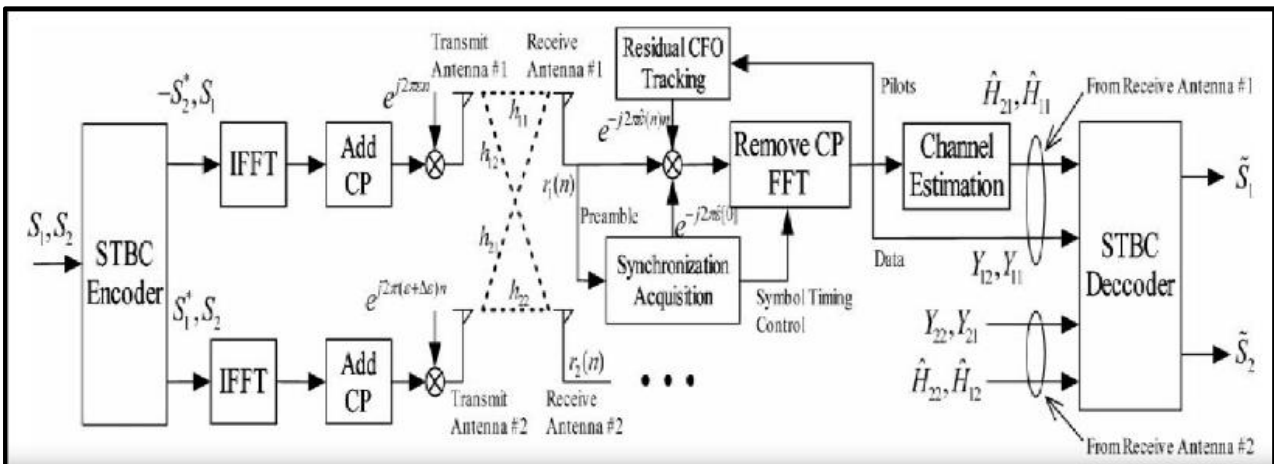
$S_1, S_2$

STBC Encoder

$-S_2^*, S_1$

$S_1^*, S_2$

IFFT

IFFT

Add CP

Add CP

$e^{j2\pi\varepsilon n}$

$e^{j2\pi(\varepsilon+\Delta\varepsilon)n}$

Transmit Antenna #1

Transmit Antenna #2

Receive Antenna #1

Receive Antenna #2

$h_{11}$

$h_{12}$

$h_{21}$

$h_{22}$

$r_1(n)$

$r_2(n)$

Preamble

Residual CFO Tracking

$e^{-j2\pi\hat{\varepsilon}(n)n}$

$e^{-j2\pi\hat{\varepsilon}(0)}$

Remove CP FFT

Synchronization Acquisition

Symbol Timing Control

Pilots

Data

Channel Estimation

$\hat{H}_{21}, \hat{H}_{11}$

From Receive Antenna #1

$Y_{12}, Y_{11}$

$Y_{22}, Y_{21}$

$\hat{H}_{22}, \hat{H}_{12}$

From Receive Antenna #2

STBC Deccoder

$\tilde{S}_1$

$\tilde{S}_2$